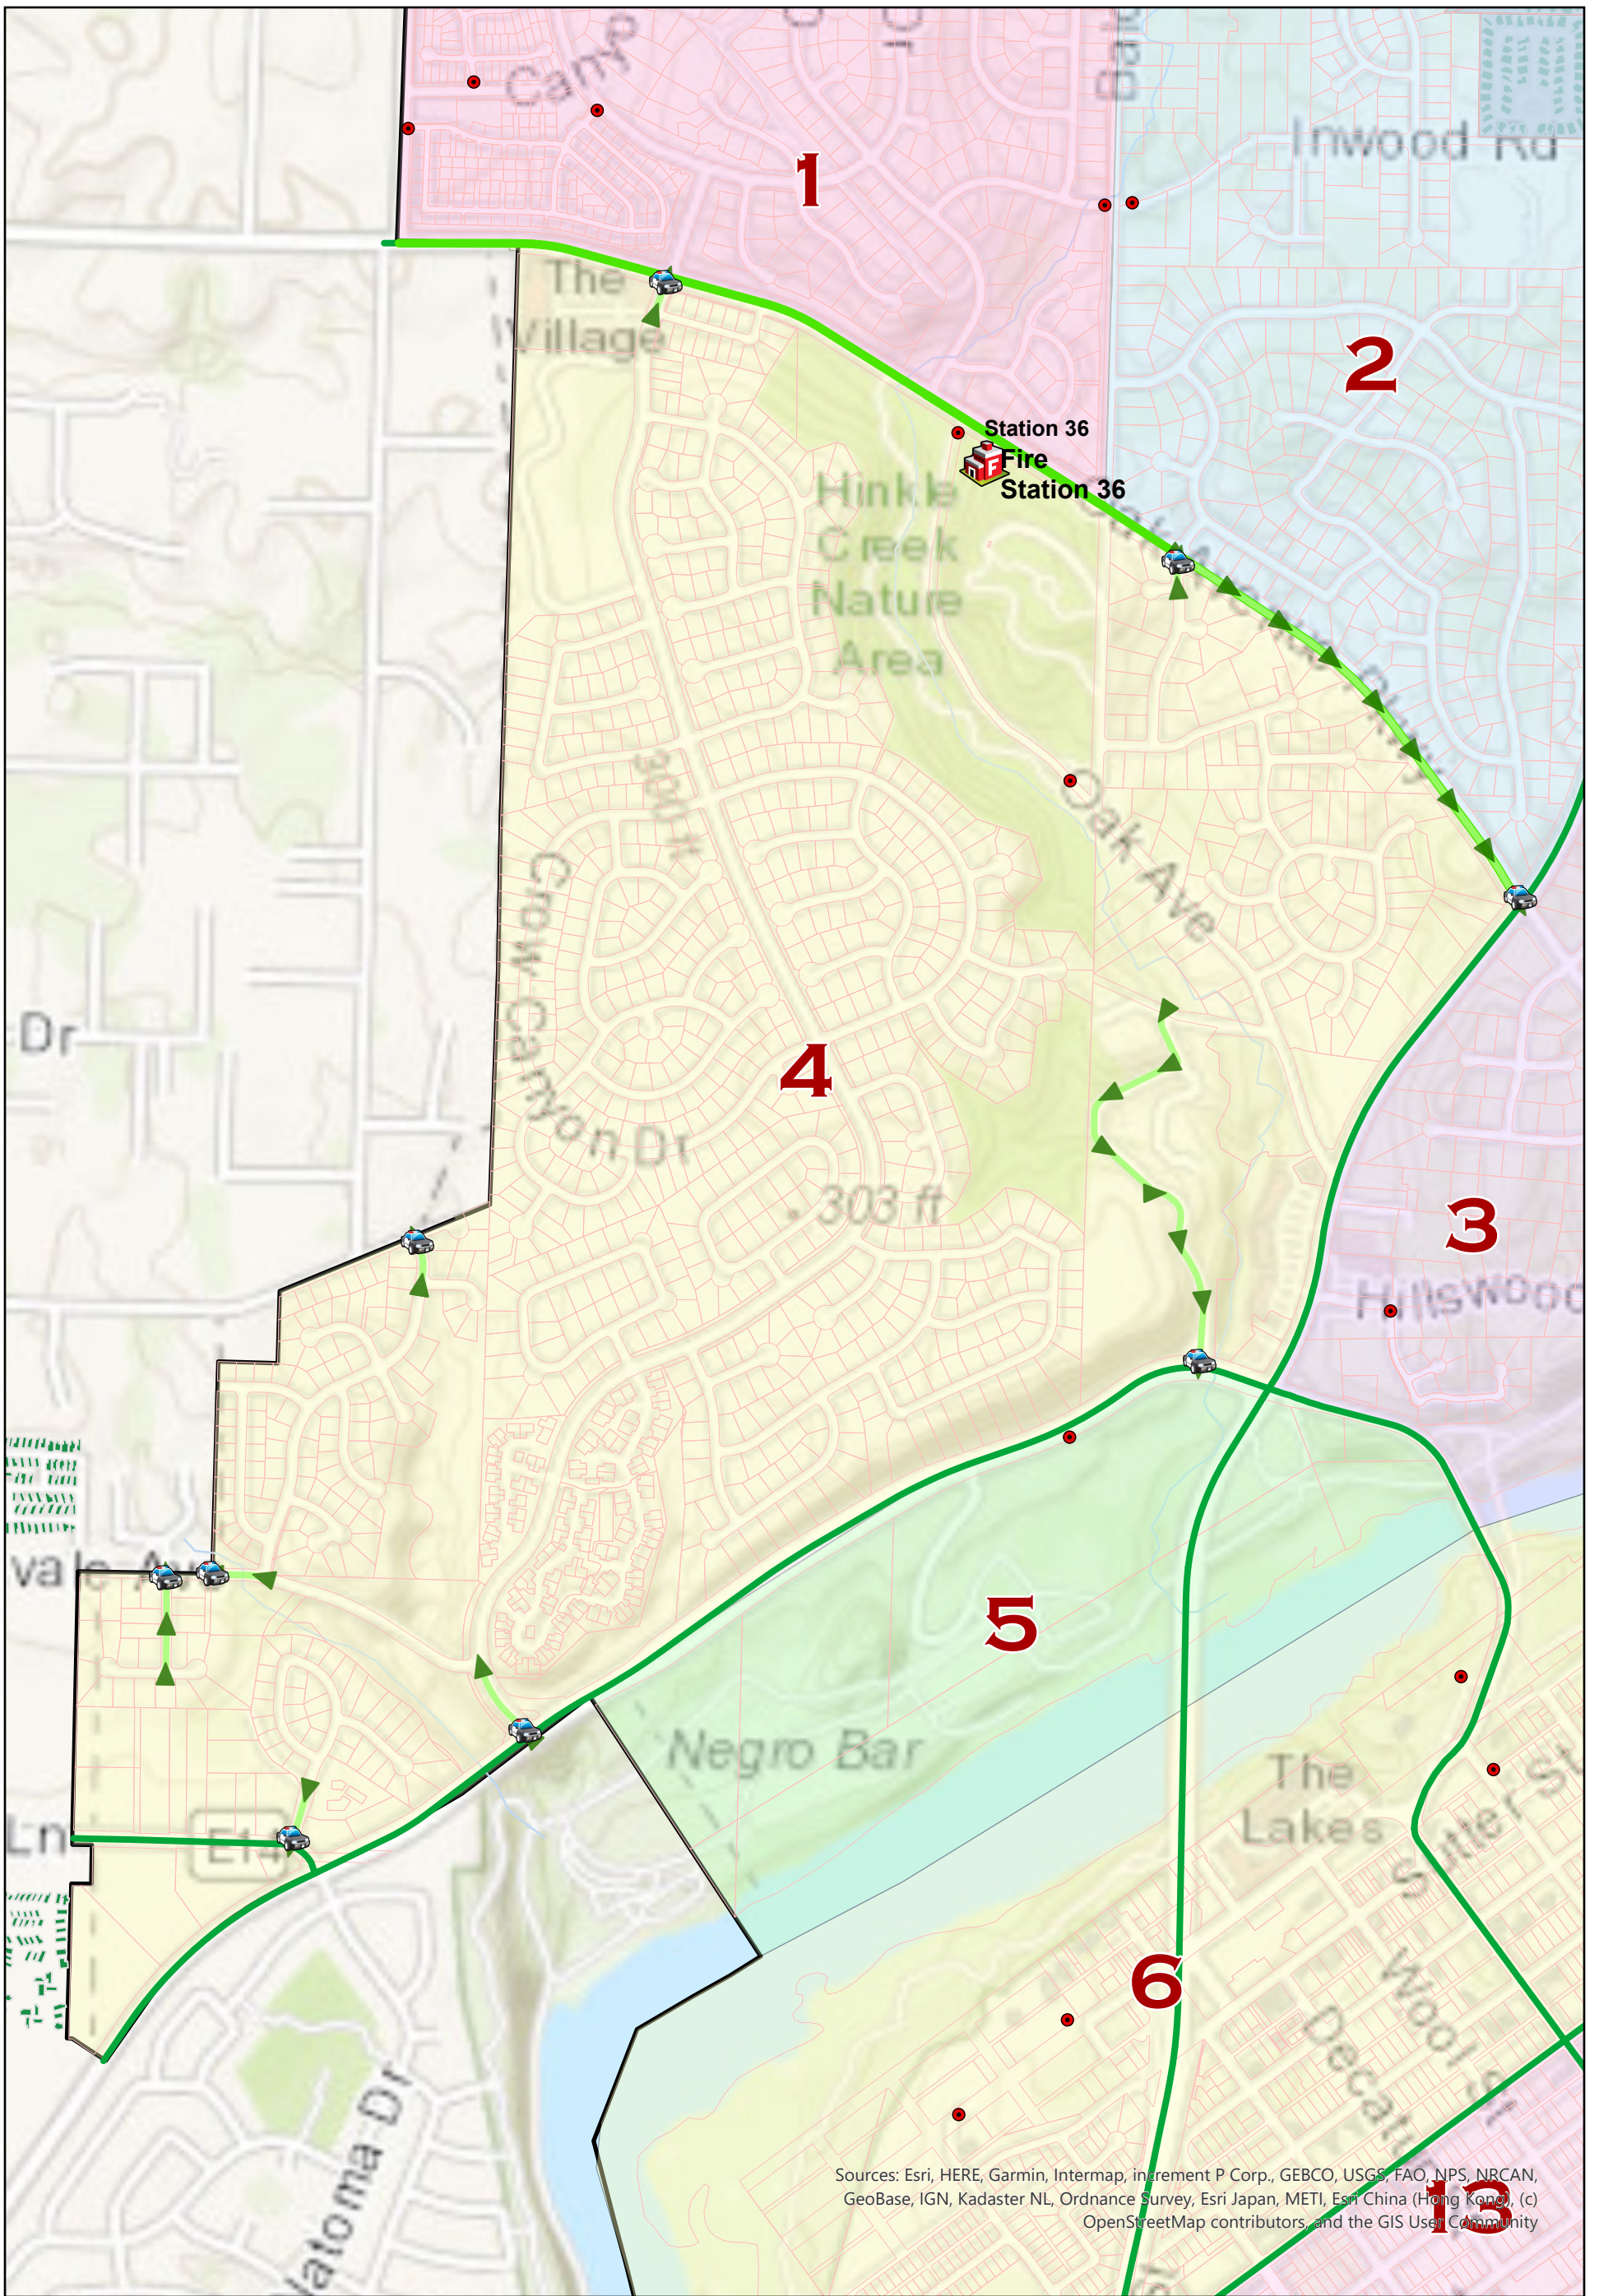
Canyo

1

Inwood Rd

The Village

2

Station 36

Fire Station 36

Hinkle Creek Nature Area

300 ft

Oak Ave

Dr

Crow Canyon Dr

4

303 ft

3

Hillswood

vale Ave

5

Negro Bar

Ln

Elm

The Lakes

Sutter St

6

Wool St

Decatur

atoma Dr

13

Sources: Esri, HERE, Garmin, Intermap, increment P Corp., GEBCO, USGS, FAO, NPS, NRCAN, GeoBase, IGN, Kadaster NL, Ordnance Survey, Esri Japan, METI, Esri China (Hong Kong), (c) OpenStreetMap contributors, and the GIS User Community